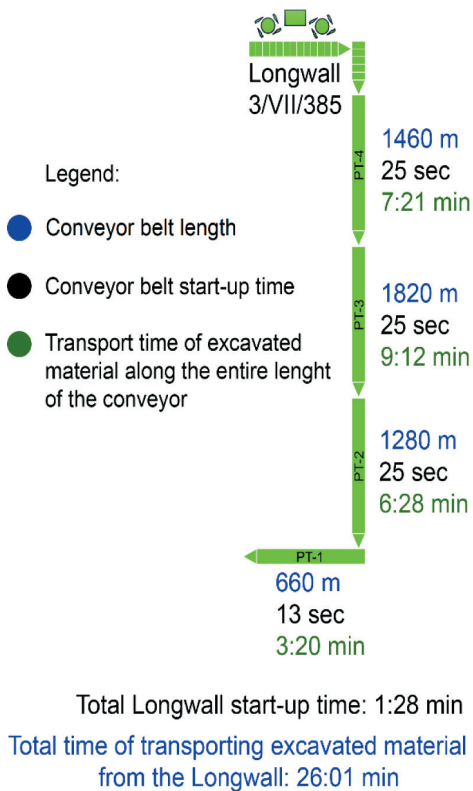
Longwall
3/VII/385

PT-4
1460 m
25 sec
7:21 min

Legend:

Conveyor belt length

Conveyor belt start-up time

Transport time of excavated material along the entire lenght of the conveyor

PT-3
1820 m
25 sec
9:12 min

PT-2
1280 m
25 sec
6:28 min

PT-1
660 m
13 sec
3:20 min

Total Longwall start-up time: 1:28 min

Total time of transporting excavated material from the Longwall: 26:01 min